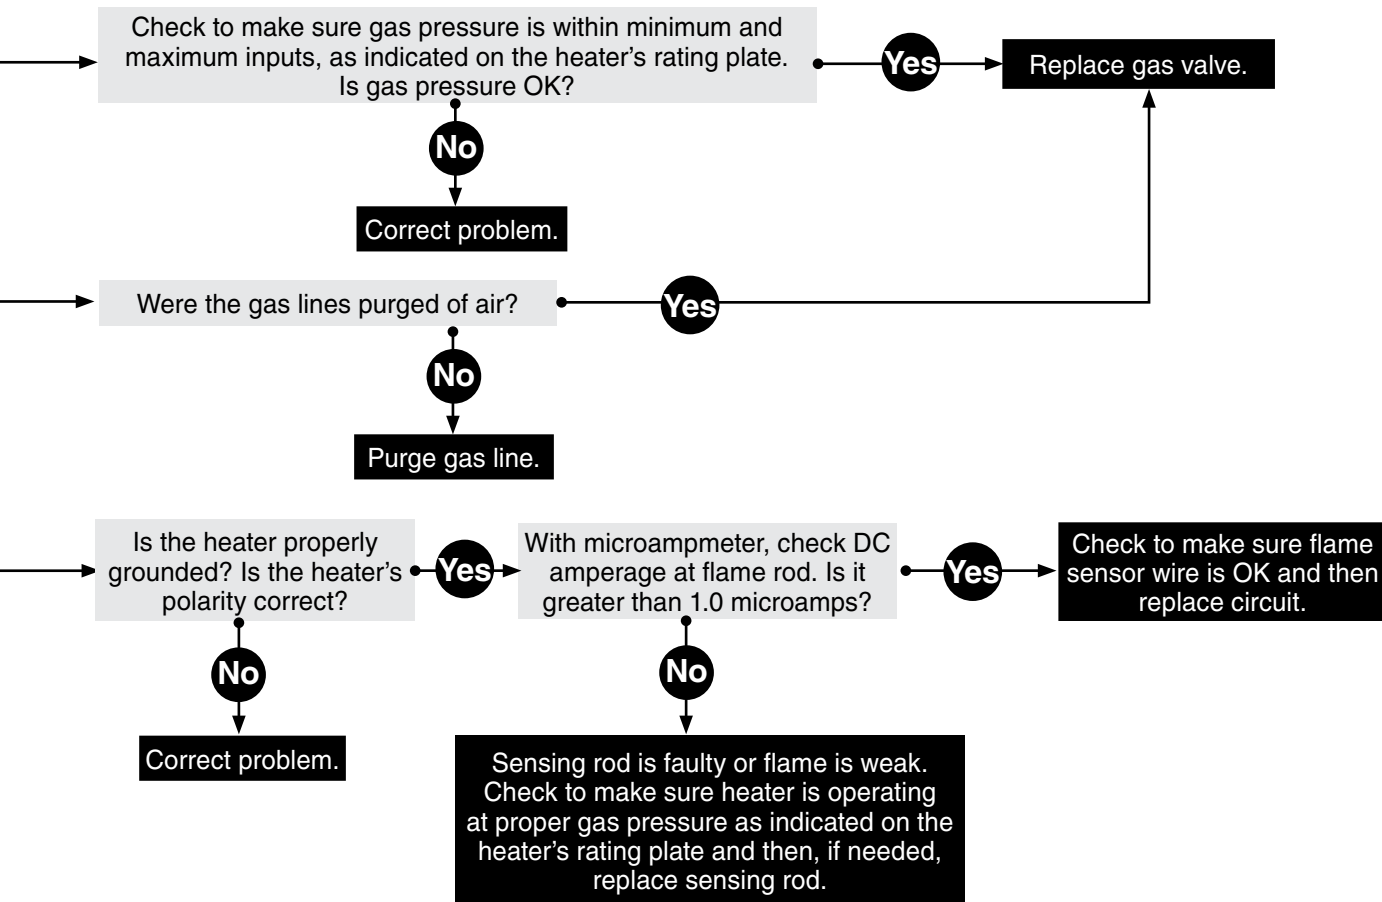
Check to make sure gas pressure is within minimum and maximum inputs, as indicated on the heater's rating plate. Is gas pressure OK?

Yes

Replace gas valve.

No

Correct problem.

Were the gas lines purged of air?

Yes

No

Purge gas line.

Is the heater properly grounded? Is the heater's polarity correct?

Yes

With microampmeter, check DC amperage at flame rod. Is it greater than 1.0 microamps?

Yes

Check to make sure flame sensor wire is OK and then replace circuit.

No

Correct problem.

No

Sensing rod is faulty or flame is weak. Check to make sure heater is operating at proper gas pressure as indicated on the heater's rating plate and then, if needed, replace sensing rod.